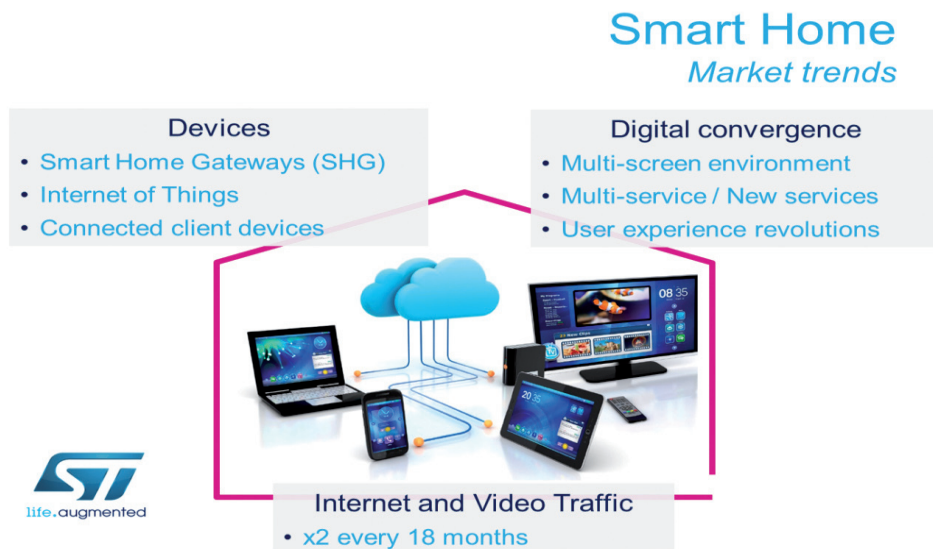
Smart Home
Market trends

Devices
• Smart Home Gateways (SHG)
• Internet of Things
• Connected client devices

Digital convergence
• Multi-screen environment
• Multi-service / New services
• User experience revolutions

08 35

20 35

life.augmented

Internet and Video Traffic
• x2 every 18 months